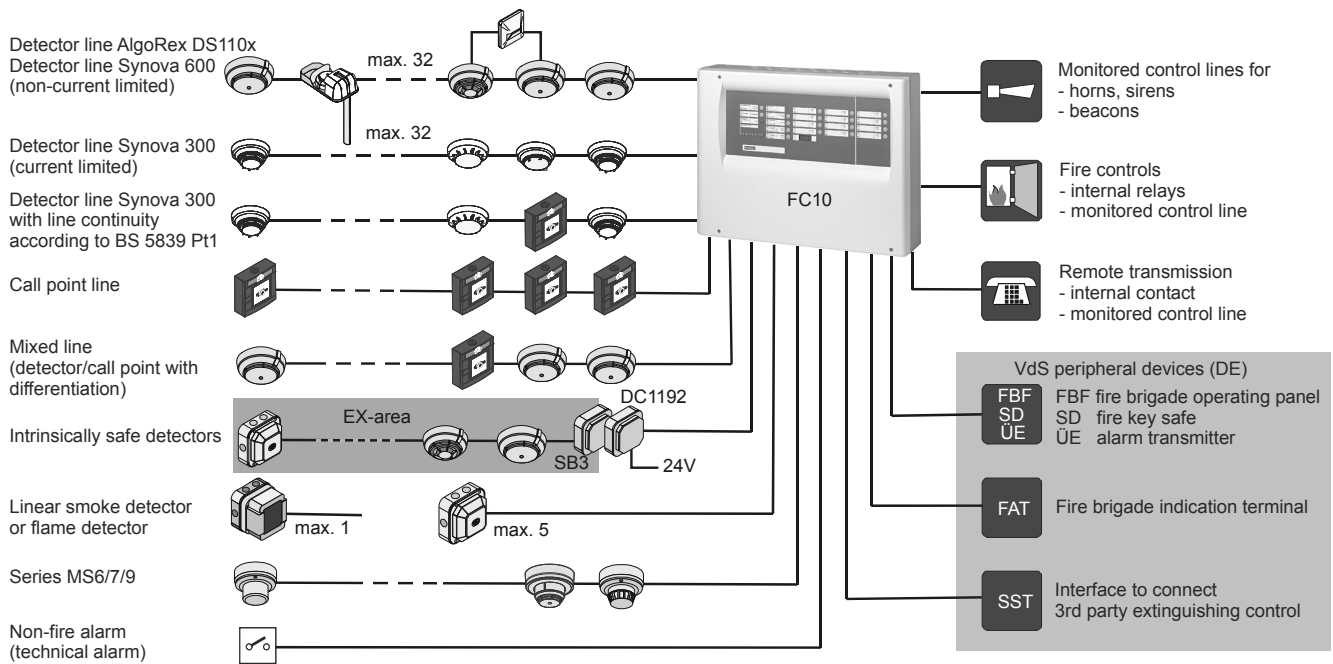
Detector line AlgoRex DS110x
Detector line Synova 600
(non-current limited)

max. 32

max. 32

Detector line Synova 300
(current limited)

Detector line Synova 300
with line continuity
according to BS 5839 Pt1

Call point line

Mixed line
(detector/call point with
differentiation)

Intrinsically safe detectors

EX-area

SB3

DC1192

24V

Linear smoke detector
or flame detector

max. 1

max. 5

Series MS6/7/9

Non-fire alarm
(technical alarm)

FC10

Monitored control lines for
- horns, sirens
- beacons

Fire controls
- internal relays
- monitored control line

Remote transmission
- internal contact
- monitored control line

VdS peripheral devices (DE)

FBF
SD
ÜE

FBF fire brigade operating panel
SD fire key safe
ÜE alarm transmitter

FAT

Fire brigade indication terminal

SST

Interface to connect
3rd party extinguishing control